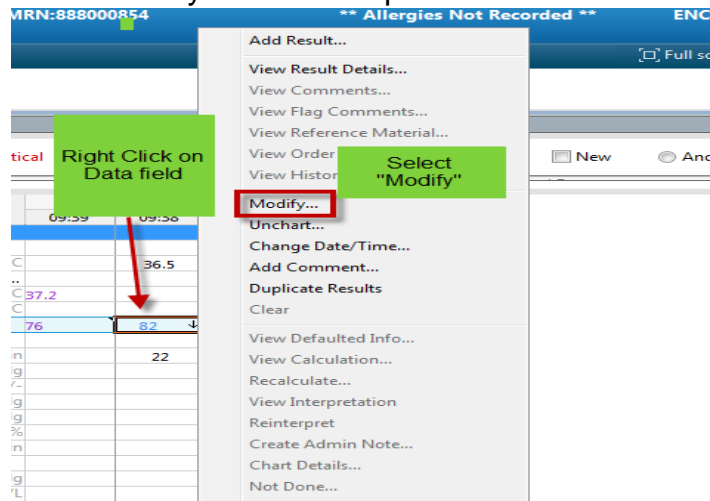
MRN:888000854 ** Allergies Not Recorded ** ENC

Full sc

tical

Right Click on Data field

Select "Modify"

New And

09:59 09:58

C 36.5

C 37.2

C

76 82

22

Add Result...

View Result Details...

View Comments...

View Flag Comments...

View Reference Material...

View Order

View Histor

Modify...

Unchart...

Change Date/Time...

Add Comment...

Duplicate Results

Clear

View Defaulted Info...

View Calculation...

Recalculate...

View Interpretation

Reinterpret

Create Admin Note...

Chart Details...

Not Done...